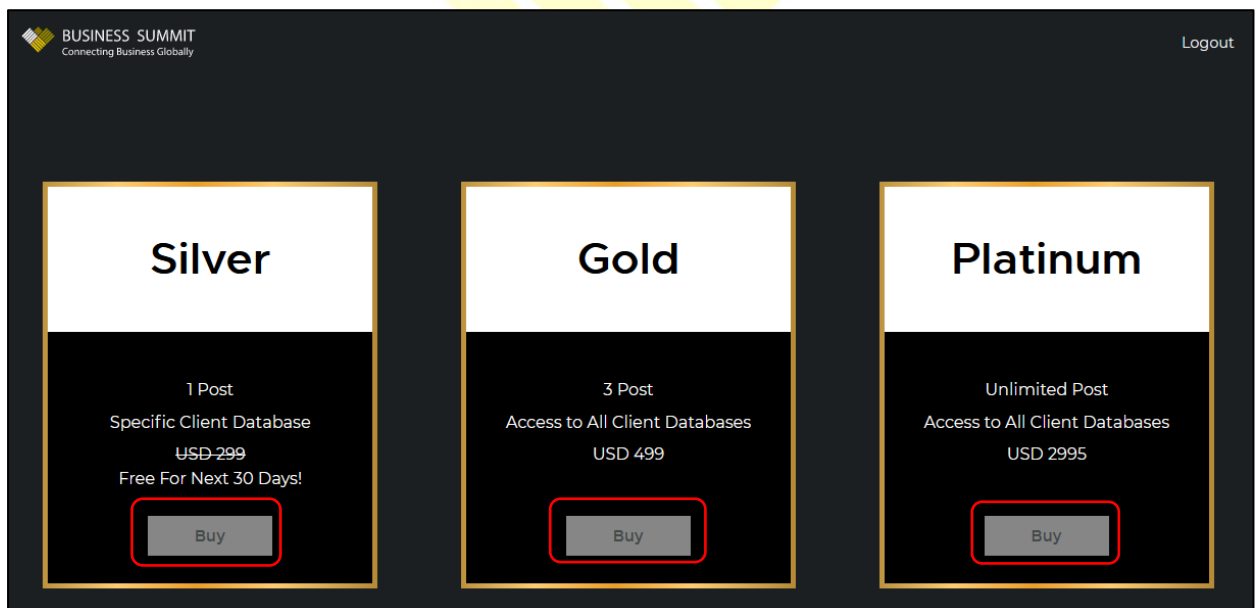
BUSINESS SUMMIT
Connecting Business Globally

Logout

Silver

1 Post

Specific Client Database

~~USD 299~~

Free For Next 30 Days!

Buy

Gold

3 Post

Access to All Client Databases

USD 499

Buy

Platinum

Unlimited Post

Access to All Client Databases

USD 2995

Buy